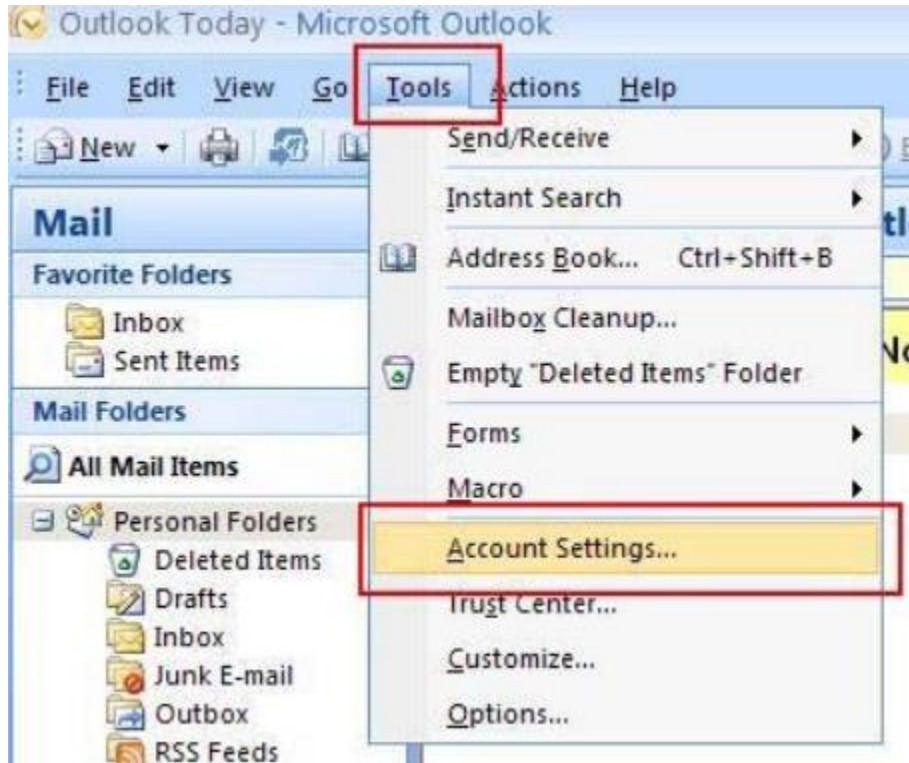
Outlook Today - Microsoft Outlook

File Edit View Go Tools Actions Help

New

Mail

Favorite Folders

Inbox

Sent Items

Mail Folders

All Mail Items

Personal Folders

Deleted Items

Drafts

Inbox

Junk E-mail

Outbox

RSS Feeds

Send/Receive

Instant Search

Address Book... Ctrl+Shift+B

Mailbox Cleanup...

Empty "Deleted Items" Folder

Forms

Macro

Account Settings...

Trust Center...

Customize...

Options...

tl

No